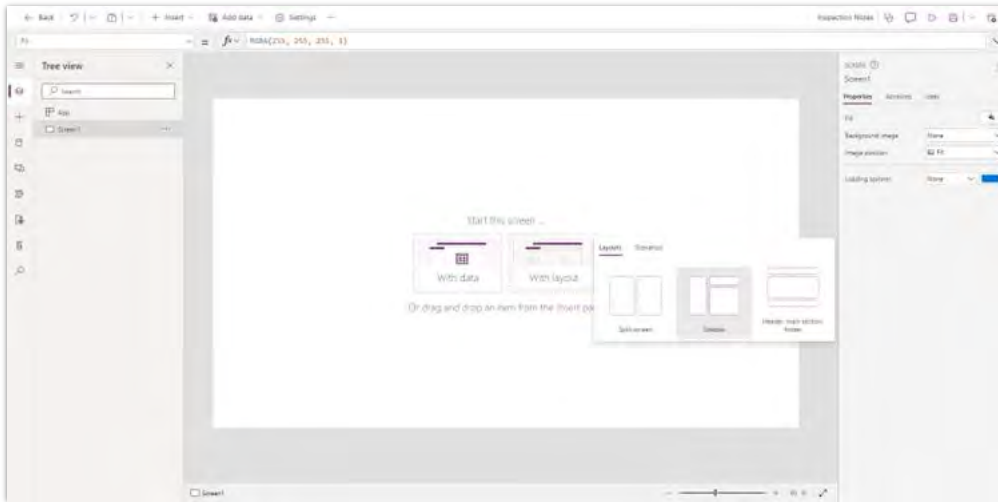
← Back | + Insert | Add data | Settings

Inspection Notes

Fill = fx RGBA(255, 255, 255, 1)

Tree view

Search

App

Screen1

Start this screen ...

With data

With layout

Or drag and drop an item from the Insert pa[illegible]

Layouts Templates

Split-screen

Sidebar

Header, main section, footer

SCREEN

Screen1

Properties Advanced Ideas

Fill

Background image None

Image position Fit

Loading spinner None

Screen1